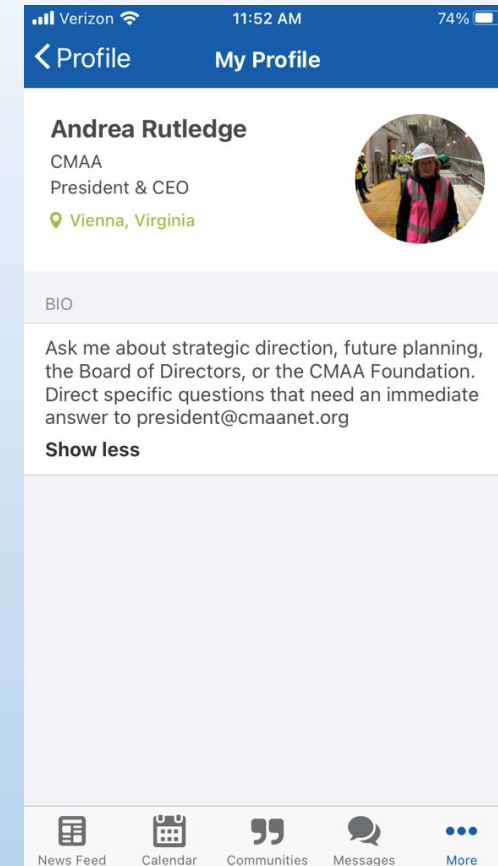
Verizon 11:52 AM 74%

Profile My Profile

Andrea Rutledge
CMAA
President & CEO
Vienna, Virginia

BIO

Ask me about strategic direction, future planning, the Board of Directors, or the CMAA Foundation. Direct specific questions that need an immediate answer to president@cmaanet.org

Show less

News Feed Calendar Communities Messages More